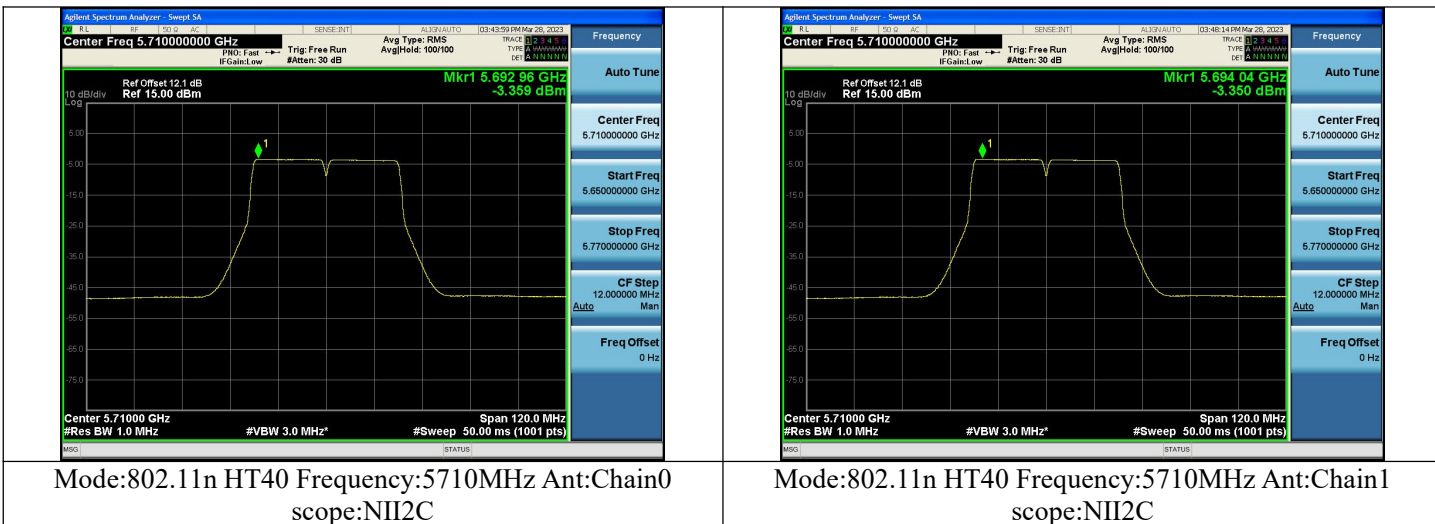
Agilent Spectrum Analyzer - Swept SA
RL RF 50 Ω AC SENSE:INT ALIGN AUTO 03:43:59 PM Mar 28, 2023
Center Freq 5.710000000 GHz
PNO: Fast IFGain:Low
Trig: Free Run
#Atten: 30 dB
Avg Type: RMS
Avg|Hold: 100/100
TRACE 1 2 3 4 5 6
TYPE A WWWWW
DET A N N N N N
Frequency
Ref Offset 12.1 dB
10 dB/div Ref 15.00 dBm
Log
Mkr1 5.692 96 GHz
-3.359 dBm
5.00
-5.00
-15.0
-25.0
-35.0
-45.0
-55.0
-65.0
-75.0
1
Center 5.71000 GHz
#Res BW 1.0 MHz
#VBW 3.0 MHz*
Span 120.0 MHz
#Sweep 50.00 ms (1001 pts)
MSG
STATUS
Auto Tune
Center Freq
5.710000000 GHz
Start Freq
5.650000000 GHz
Stop Freq
5.770000000 GHz
CF Step
12.000000 MHz
Auto Man
Freq Offset
0 Hz

Agilent Spectrum Analyzer - Swept SA
RL RF 50 Ω AC SENSE:INT ALIGN AUTO 03:48:14 PM Mar 28, 2023
Center Freq 5.710000000 GHz
PNO: Fast IFGain:Low
Trig: Free Run
#Atten: 30 dB
Avg Type: RMS
Avg|Hold: 100/100
TRACE 1 2 3 4 5 6
TYPE A WWWWW
DET A N N N N N
Frequency
Ref Offset 12.1 dB
10 dB/div Ref 15.00 dBm
Log
Mkr1 5.694 04 GHz
-3.350 dBm
5.00
-5.00
-15.0
-25.0
-35.0
-45.0
-55.0
-65.0
-75.0
1
Center 5.71000 GHz
#Res BW 1.0 MHz
#VBW 3.0 MHz*
Span 120.0 MHz
#Sweep 50.00 ms (1001 pts)
MSG
STATUS
Auto Tune
Center Freq
5.710000000 GHz
Start Freq
5.650000000 GHz
Stop Freq
5.770000000 GHz
CF Step
12.000000 MHz
Auto Man
Freq Offset
0 Hz

Mode:802.11n HT40 Frequency:5710MHz Ant:Chain0 scope:NII2C

Mode:802.11n HT40 Frequency:5710MHz Ant:Chain1 scope:NII2C